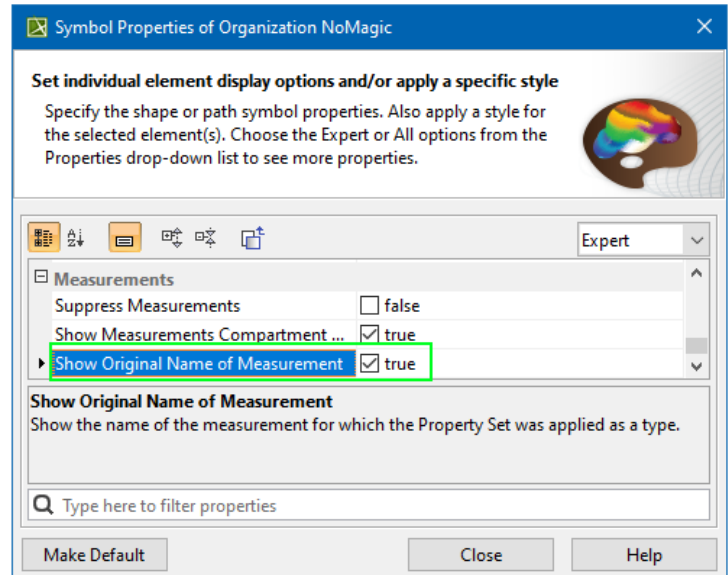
Symbol Properties of Organization NoMagic

Set individual element display options and/or apply a specific style

Specify the shape or path symbol properties. Also apply a style for the selected element(s). Choose the Expert or All options from the Properties drop-down list to see more properties.

Expert

Measurements

| | |
|---|---|
| Suppress Measurements | false |
| Show Measurements Compartment ... | true |
| Show Original Name of Measurement | true |

Show Original Name of Measurement
Show the name of the measurement for which the Property Set was applied as a type.

Type here to filter properties

Make Default

Close

Help